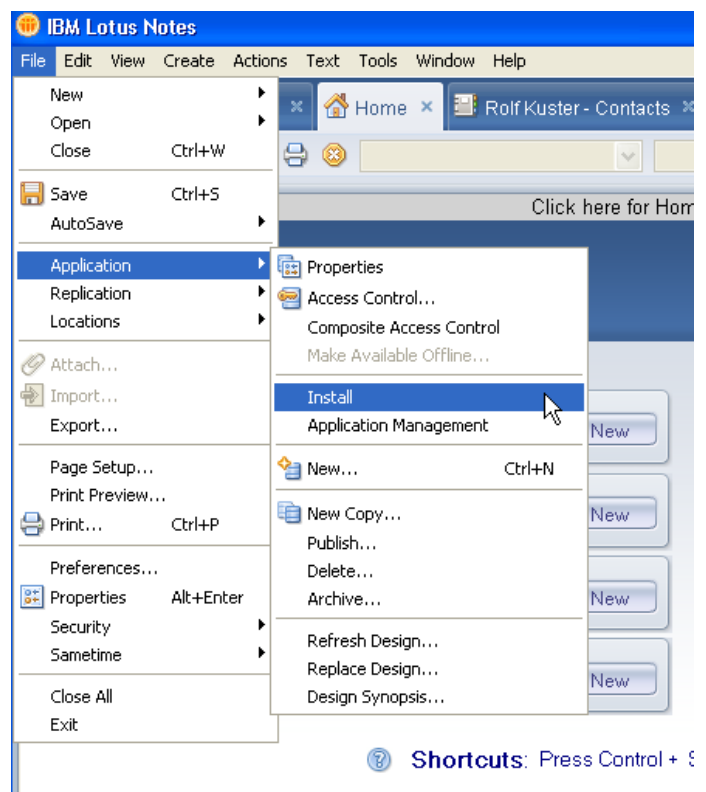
IBM Lotus Notes

File Edit View Create Actions Text Tools Window Help

Home ×
Rolf Kuster - Contacts ×

Click here for Hom

New
Open
Close Ctrl+W

Save Ctrl+S
AutoSave

Application
Replication
Locations

Attach...
Import...
Export...

Page Setup...
Print Preview...
Print... Ctrl+P

Preferences...
Properties Alt+Enter
Security
Sametime

Close All
Exit

Properties
Access Control...
Composite Access Control
Make Available Offline...

Install
Application Management

New... Ctrl+N

New Copy...
Publish...
Delete...
Archive...

Refresh Design...
Replace Design...
Design Synopsis...

New
New
New
New

Shortcuts: Press Control + S